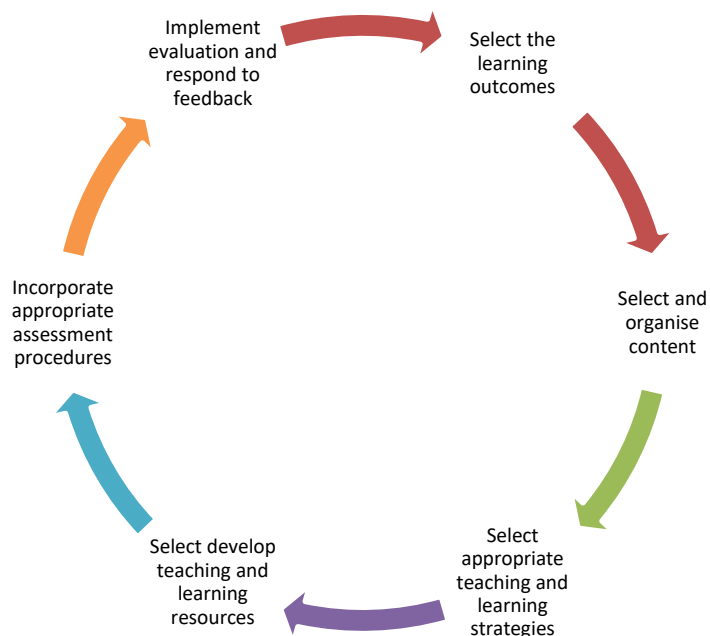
Implement evaluation and respond to feedback

Select the learning outcomes

Select and organise content

Select appropriate teaching and learning strategies

Select develop teaching and learning resources

Incorporate appropriate assessment procedures